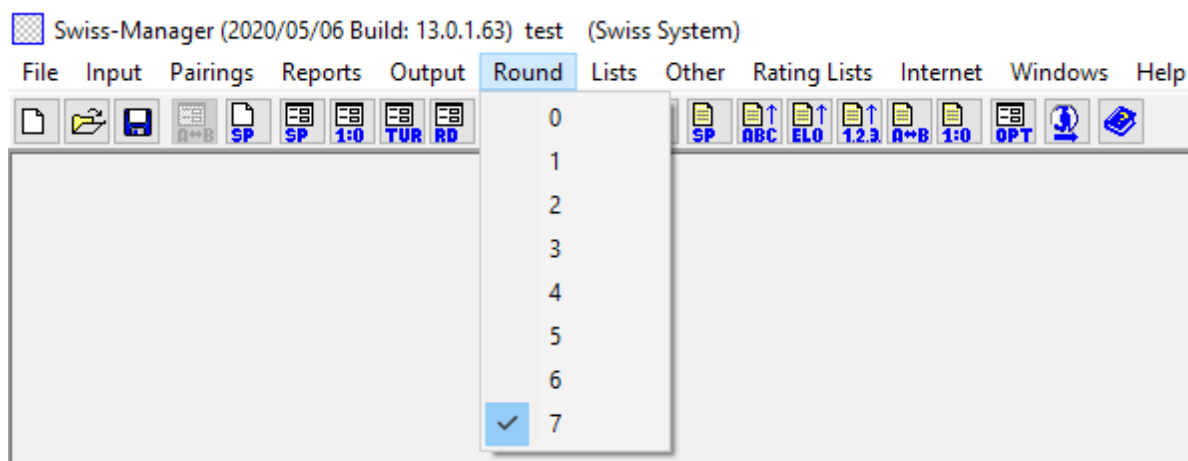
Swiss-Manager (2020/05/06 Build: 13.0.1.63) test (Swiss System)

File Input Pairings Reports Output Round Lists Other Rating Lists Internet Windows Help

A↔B SP SP 1:0 TUR RD SP ABC ELO 1.2.3. A↔B 1:0 OPT

0
1
2
3
4
5
6
✓ 7